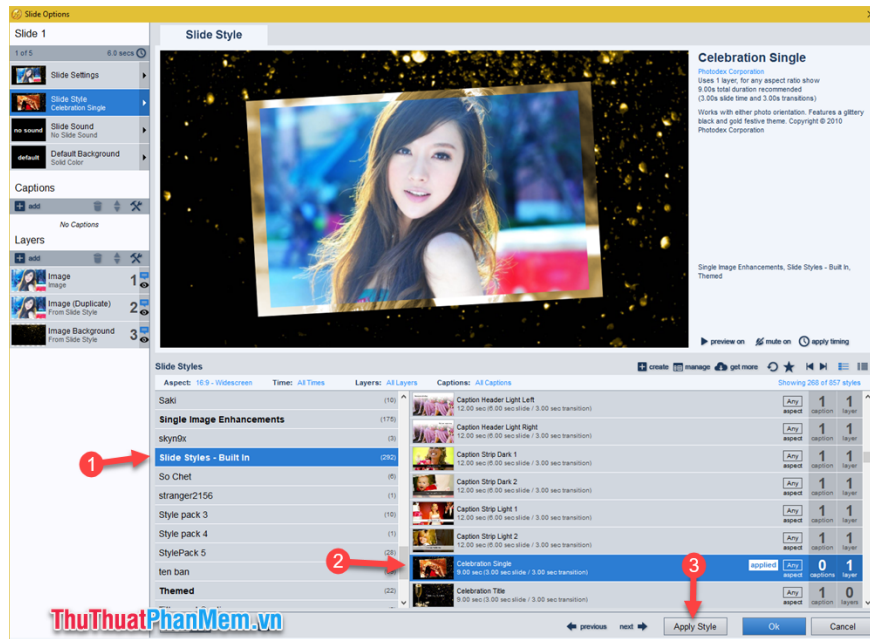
Slide Options

Slide 1

1 of 5 6.0 secs

Slide Settings

Slide Style
Celebration Single

no sound
Slide Sound
No Slide Sound

default
Default Background
Solid Color

Captions

add

No Captions

Layers

add

Image
Image
1

Image (Duplicate)
From Slide Style
2

Image Background
From Slide Style
3

Slide Style

Celebration Single

Photodex Corporation
Uses 1 layer, for any aspect ratio show
9.00s total duration recommended
(3.00s slide time and 3.00s transitions)

Works with either photo orientation. Features a glittery black and gold festive theme. Copyright © 2010 Photodex Corporation

Single Image Enhancements, Slide Styles - Built In, Themed

preview on mute on apply timing

Slide Styles

create manage get more

Aspect: 16:9 - Widescreen Time: All Times Layers: All Layers Captions: All Captions Showing 268 of 857 styles

| | |
|---|---|
| Saki | (10) |
| Single Image Enhancements | (175) |
| skyn9x | (3) |
| Slide Styles - Built In | (292) |
| So Chet | (6) |
| stranger2156 | (1) |
| Style pack 3 | (10) |
| Style pack 4 | (1) |
| StylePack 5 | (26) |
| ten ban | (1) |
| Themed | (22) |

| Style | Aspect | Captions | Layers |
|---|---|---|---|
| Caption Header Light Left 12.00 sec (6.00 sec slide / 3.00 sec transition) | Any aspect | 1 caption | 1 layer |
| Caption Header Light Right 12.00 sec (6.00 sec slide / 3.00 sec transition) | Any aspect | 1 caption | 1 layer |
| Caption Strip Dark 1 12.00 sec (6.00 sec slide / 3.00 sec transition) | Any aspect | 1 caption | 1 layer |
| Caption Strip Dark 2 12.00 sec (6.00 sec slide / 3.00 sec transition) | Any aspect | 1 caption | 1 layer |
| Caption Strip Light 1 12.00 sec (6.00 sec slide / 3.00 sec transition) | Any aspect | 1 caption | 1 layer |
| Caption Strip Light 2 12.00 sec (6.00 sec slide / 3.00 sec transition) | Any aspect | 1 caption | 1 layer |
| Celebration Single 9.00 sec (3.00 sec slide / 3.00 sec transition) applied | Any aspect | 0 captions | 1 layer |
| Celebration Title 9.00 sec (3.00 sec slide / 3.00 sec transition) | Any aspect | 1 caption | 0 layer |

1 2 3

previous next Apply Style Ok Cancel

ThuThuatPhanMem.vn